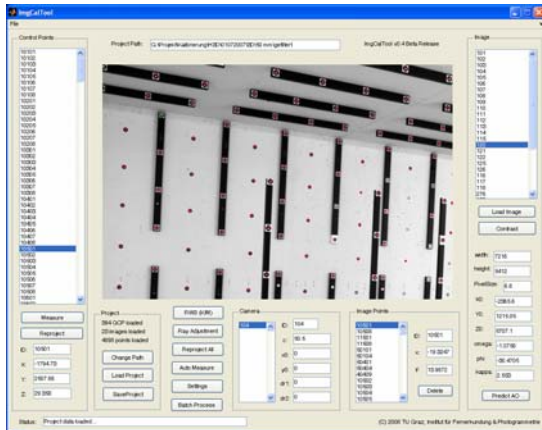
ImgCalTool

File

Control Points

10101
10102
10103
10104
10105
10106
10107
10108
10201
10202
10203
10204
10205
10206
10207
10208
10301
10302
10303
10304
10305
10306
10307
10308
10401
10402
10403
10404
10405
10406
10407
10408
10501
10502
10503
10504
10505
10506
10507
10508

Project Path: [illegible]

ImgCalTool v0.4 Beta Release

Image

101
102
103
104
105
106
107
108
109
110
111
112
113
114
115
116
117
118
119

Load Image

Contrast

width: 7216

height: 5412

PixelSize: 6.8

X0: -208.0

Y0: 1016.05

Z0: 6707.1

omega: -1.0799

phi: -86.4705

kappa: 2.930

Predict AO

Measure

Reproject

ID: 10501

X: -1784.79

Y: 2187.68

Z: 29.308

Project

384 GCP loaded

20 images loaded

4698 points loaded

Change Path

Load Project

SaveProject

RMS (IOR)

Play Adjustment

Reproject All

Auto Measure

Settings

Batch Process

Camera

504

ID: 104

c: 50.5

x0: 0

y0: 0

dr1: 0

dr2: 0

Image Points

10501
11101
11601
11605
10101
10104
10401
10404
10405
10502
10503
10504
10505

ID: 10501

x: -19.3247

y: 10.9672

Delete

Status: Project data loaded

(C) 2006 TU Graz, Institut für Fernerkundung & Photogrammetrie